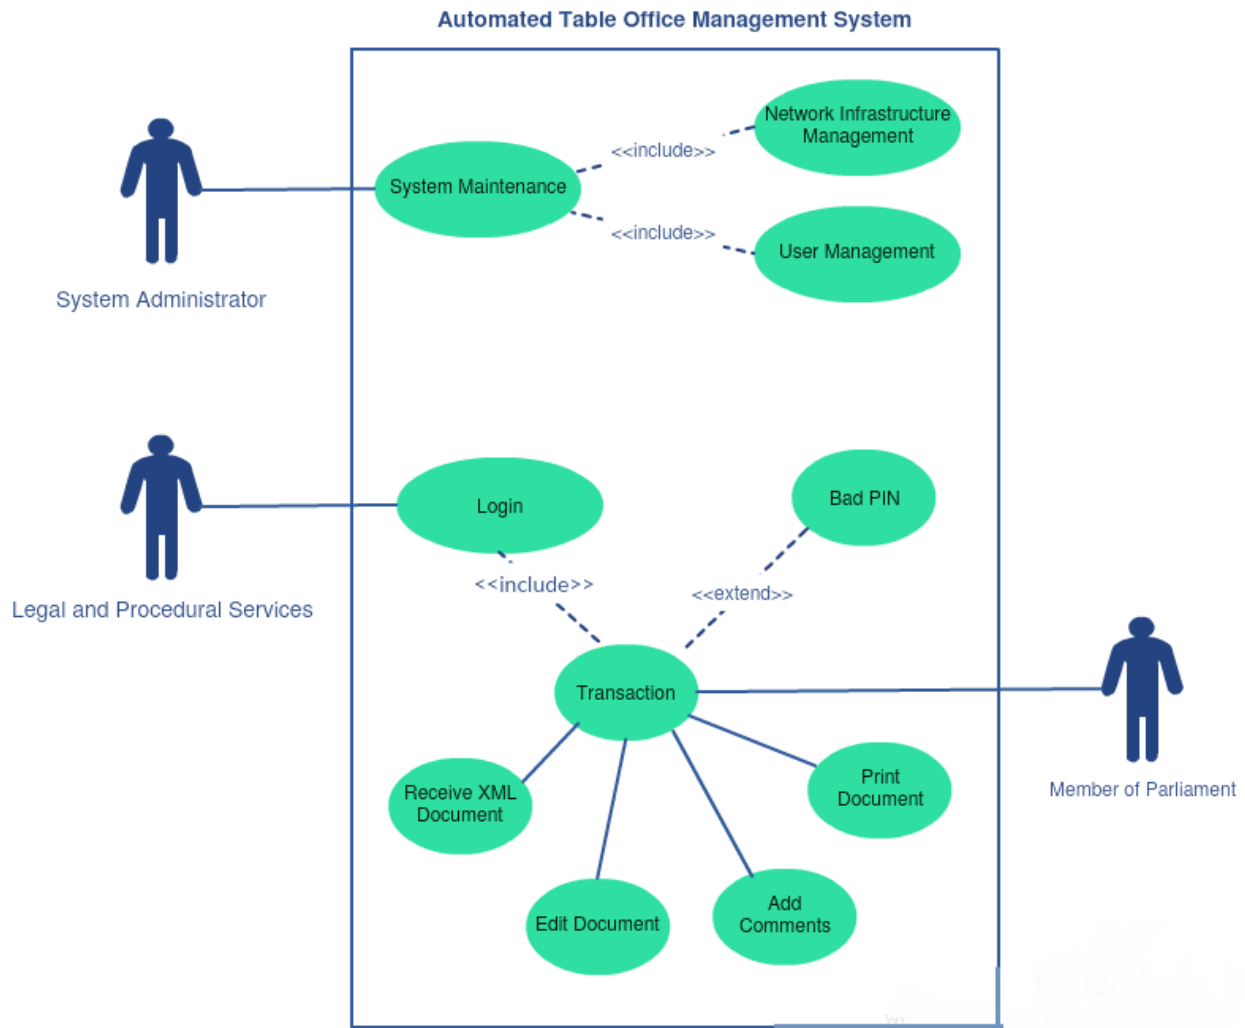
Automated Table Office Management System

System Administrator

System Maintenance

<<include>>

Network Infrastructure Management

<<include>>

User Management

Legal and Procedural Services

Login

Bad PIN

<<include>>

<<extend>>

Transaction

Member of Parliament

Receive XML Document

Print Document

Edit Document

Add Comments